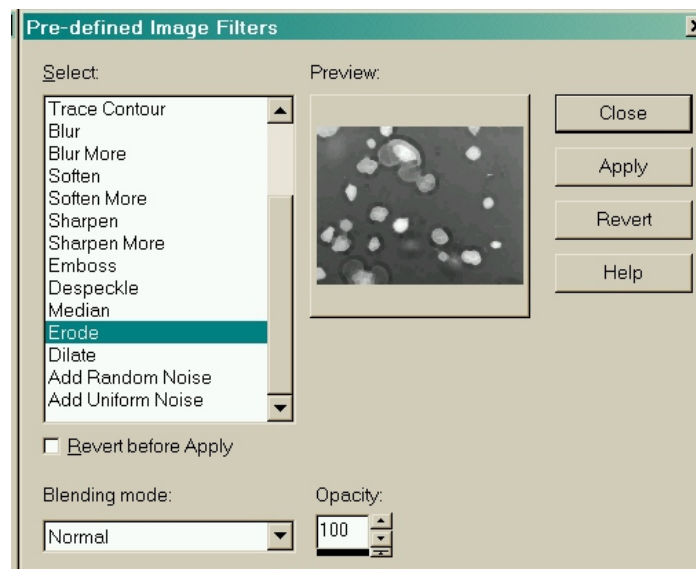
Pre-defined Image Filters

Select:

Trace Contour
Blur
Blur More
Soften
Soften More
Sharpen
Sharpen More
Emboss
Despeckle
Median
Erode
Dilate
Add Random Noise
Add Uniform Noise

Preview:

Close

Apply

Revert

Help

Revert before Apply

Blending mode:

Normal

Opacity:

100